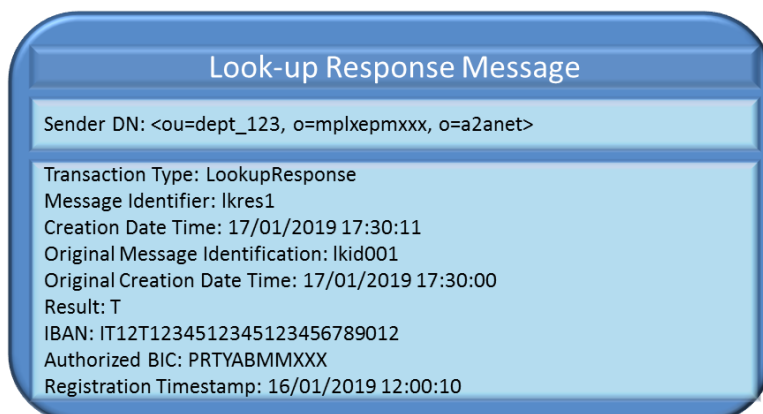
Look-up Response Message

Sender DN: <ou=dept_123, o=mplxepmxxx, o=a2anet>

Transaction Type: LookupResponse
Message Identifier: lkres1
Creation Date Time: 17/01/2019 17:30:11
Original Message Identification: lkid001
Original Creation Date Time: 17/01/2019 17:30:00
Result: T
IBAN: IT12T1234512345123456789012
Authorized BIC: PRTYABMMXXX
Registration Timestamp: 16/01/2019 12:00:10